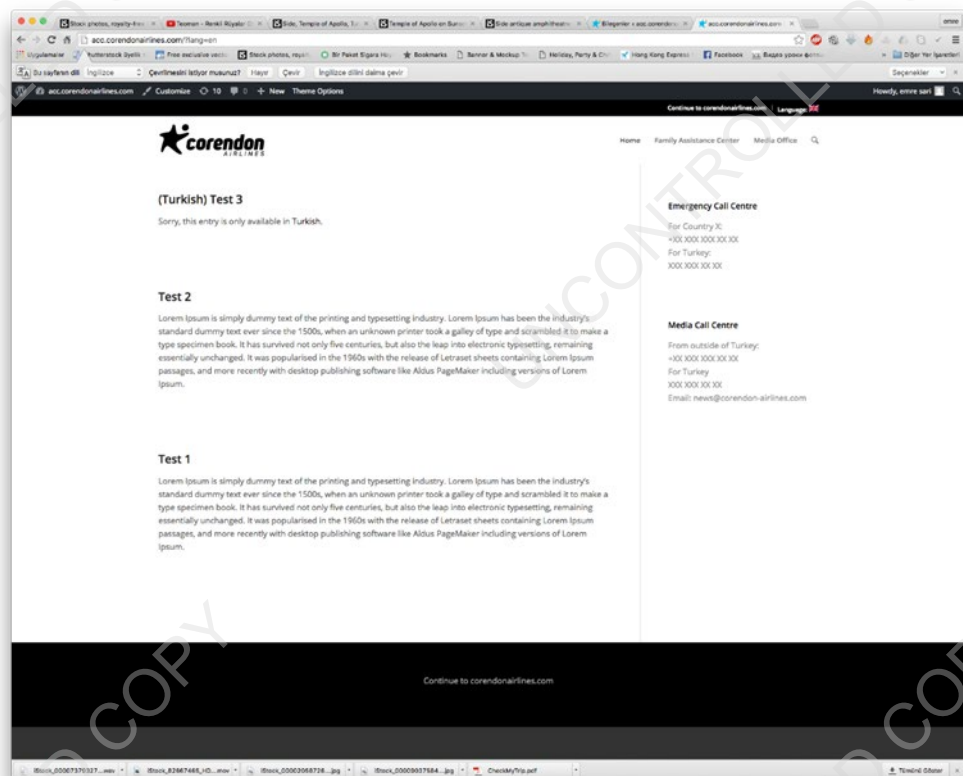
Stock photos, royalty-fre | Tesmen - Renkli Rüyalar | Side, Temple of Apollo | Temple of Apollo en Sunse | Side antique amphitheatre | Bileşenler | acc.corendonairlines.com

acc.corendonairlines.com/?lang=en

Uygulamalar | Shutterstock Eyelik | Free exclusive vector | Stock photos, royal | Bir Paket Sigara Hoy | Bookmarks | Banner & Mockup | Holiday, Party & Ch | Hong Kong Express | Facebook | Diğer Yer İşaretleri

Bu sayfanın dili İngilizce | Çevrilmesini istiyor musunuz? | Hayır | Çevir | İngilizce dilini daima çevir | Seçenekler

acc.corendonairlines.com | Customize | 10 | 0 | + New | Theme Options | Howdy, emre sari

Continue to corendonairlines.com | Language:

corendon AIRLINES

Home | Family Assistance Center | Media Office

(Turkish) Test 3

Sorry, this entry is only available in Turkish.

Test 2

Lorem Ipsum is simply dummy text of the printing and typesetting industry. Lorem Ipsum has been the industry's standard dummy text ever since the 1500s, when an unknown printer took a galley of type and scrambled it to make a type specimen book. It has survived not only five centuries, but also the leap into electronic typesetting, remaining essentially unchanged. It was popularised in the 1960s with the release of Letraset sheets containing Lorem Ipsum passages, and more recently with desktop publishing software like Aldus PageMaker including versions of Lorem Ipsum.

Test 1

Lorem Ipsum is simply dummy text of the printing and typesetting industry. Lorem Ipsum has been the industry's standard dummy text ever since the 1500s, when an unknown printer took a galley of type and scrambled it to make a type specimen book. It has survived not only five centuries, but also the leap into electronic typesetting, remaining essentially unchanged. It was popularised in the 1960s with the release of Letraset sheets containing Lorem Ipsum passages, and more recently with desktop publishing software like Aldus PageMaker including versions of Lorem Ipsum.

Emergency Call Centre

For Country X:
+XX XXX XXX XX XX
For Turkey:
XXX XXX XX XX

Media Call Centre

From outside of Turkey:
+XX XXX XXX XX XX
For Turkey
XXX XXX XX XX
Email: news@corendon-airlines.com

Continue to corendonairlines.com

UNCONTROLLED

COPY

COPY

iStock_000073703​27....wav | iStock_82667465_HD....mov | iStock_00003068726....jpg | iStock_00009037584....jpg | CheckMyTrip.pdf | Tümünü Göster